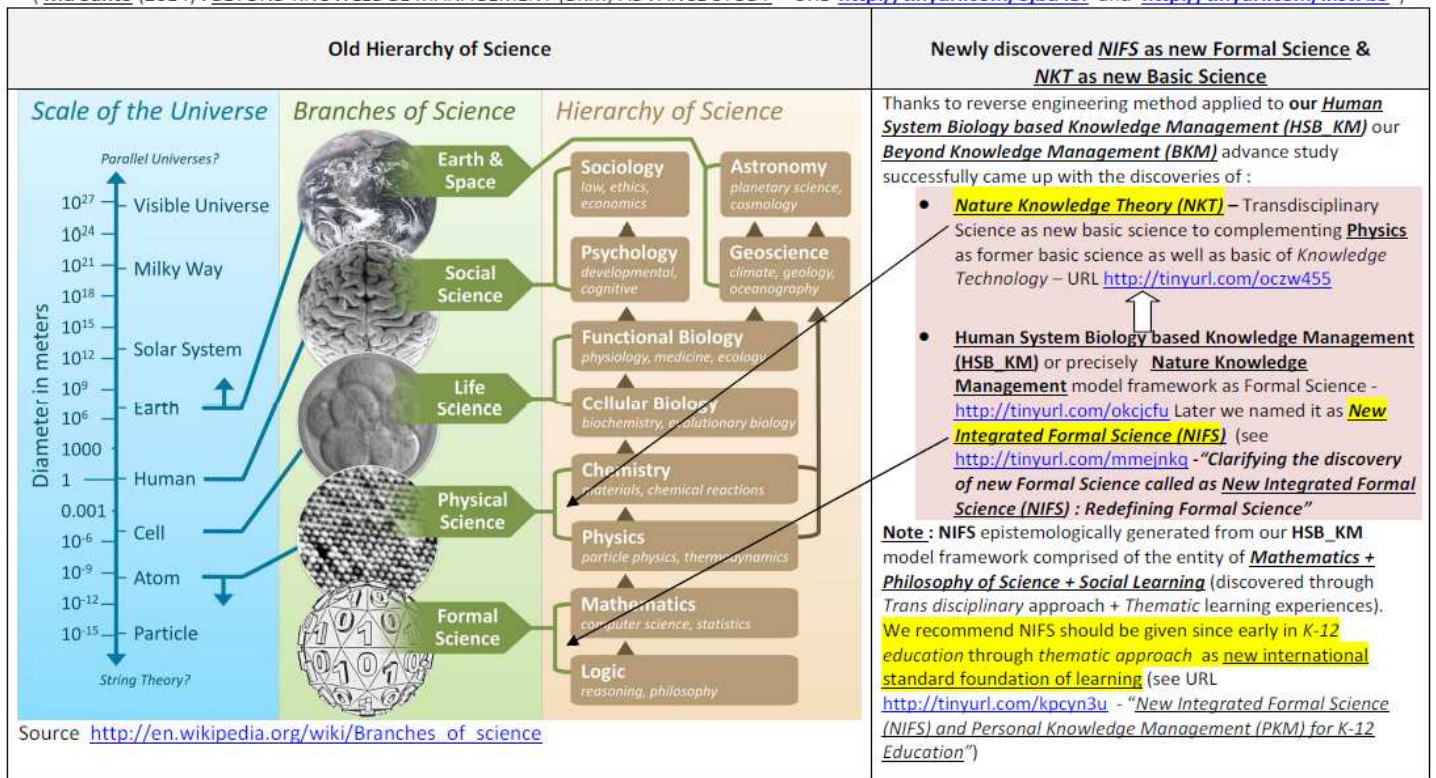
| Old Hierarchy of Science | Newly discovered *NIFS* as new Formal Science & *NKT* as new Basic Science |
|---|---|
| *Scale of the Universe* — Parallel Universes? — Diameter in meters — $10^{27}$ Visible Universe — $10^{24}$ — $10^{21}$ Milky Way — $10^{18}$ — $10^{15}$ — $10^{12}$ Solar System — $10^{9}$ — $10^{6}$ Earth — 1000 — 1 Human — 0.001 — $10^{-6}$ Cell — $10^{-9}$ Atom — $10^{-12}$ — $10^{-15}$ Particle — String Theory? <br> *Branches of Science* — Earth & Space — Social Science — Life Science — Physical Science — Formal Science <br> *Hierarchy of Science* — Sociology (law, ethics, economics) — Astronomy (planetary science, cosmology) — Psychology (developmental, cognitive) — Geoscience (climate, geology, oceanography) — Functional Biology (physiology, medicine, ecology) — Cellular Biology (biochemistry, evolutionary biology) — Chemistry (materials, chemical reactions) — Physics (particle physics, thermodynamics) — Mathematics (computer science, statistics) — Logic (reasoning, philosophy) <br> Source http://en.wikipedia.org/wiki/Branches_of_science | Thanks to reverse engineering method applied to **our *Human System Biology based Knowledge Management (HSB_KM)*** our ***Beyond Knowledge Management (BKM)*** advance study successfully came up with the discoveries of : <br> • ***Nature Knowledge Theory (NKT)*** – Transdisciplinary Science as new basic science to complementing **Physics** as former basic science as well as basic of *Knowledge Technology* – URL http://tinyurl.com/oczw455 <br> • **Human System Biology based Knowledge Management (HSB_KM)** or precisely **Nature Knowledge Management** model framework as Formal Science - http://tinyurl.com/okcjcfu Later we named it as ***New Integrated Formal Science (NIFS)*** (see http://tinyurl.com/mmejnkq -***"Clarifying the discovery of new Formal Science called as New Integrated Formal Science (NIFS) : Redefining Formal Science"*** <br> **Note :** **NIFS** epistemologically generated from our **HSB_KM** model framework comprised of the entity of ***Mathematics + Philosophy of Science + Social Learning*** (discovered through *Trans disciplinary* approach + *Thematic* learning experiences). We recommend NIFS should be given since early in *K-12 education* through *thematic approach* as new international standard foundation of learning (see URL http://tinyurl.com/kpcyn3u - "*New Integrated Formal Science (NIFS) and Personal Knowledge Management (PKM) for K-12 Education*") |